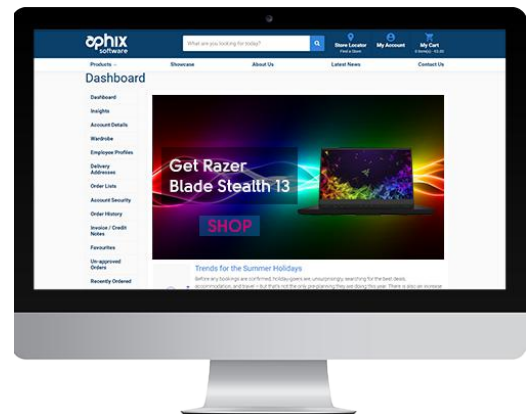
ophix software

What are you looking for today?

Store Locator
Find a Store

My Account

My Cart
0 item(s) - £0.00

Products

Showcase

About Us

Latest News

Contact Us

Dashboard

Dashboard

Insights

Account Details

Wardrobe

Employee Profiles

Delivery Addresses

Order Lists

Account Security

Order History

Invoice / Credit Notes

Favourites

Un-approved Orders

Recently Ordered

Get Razer Blade Stealth 13

SHOP

Trends for the Summer Holidays

Before any bookings are confirmed, holidaygoers are, unsurprisingly, searching for the best deals, accommodation, and travel – but that's not the only pre-planning they are doing this year. There is also an increase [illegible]